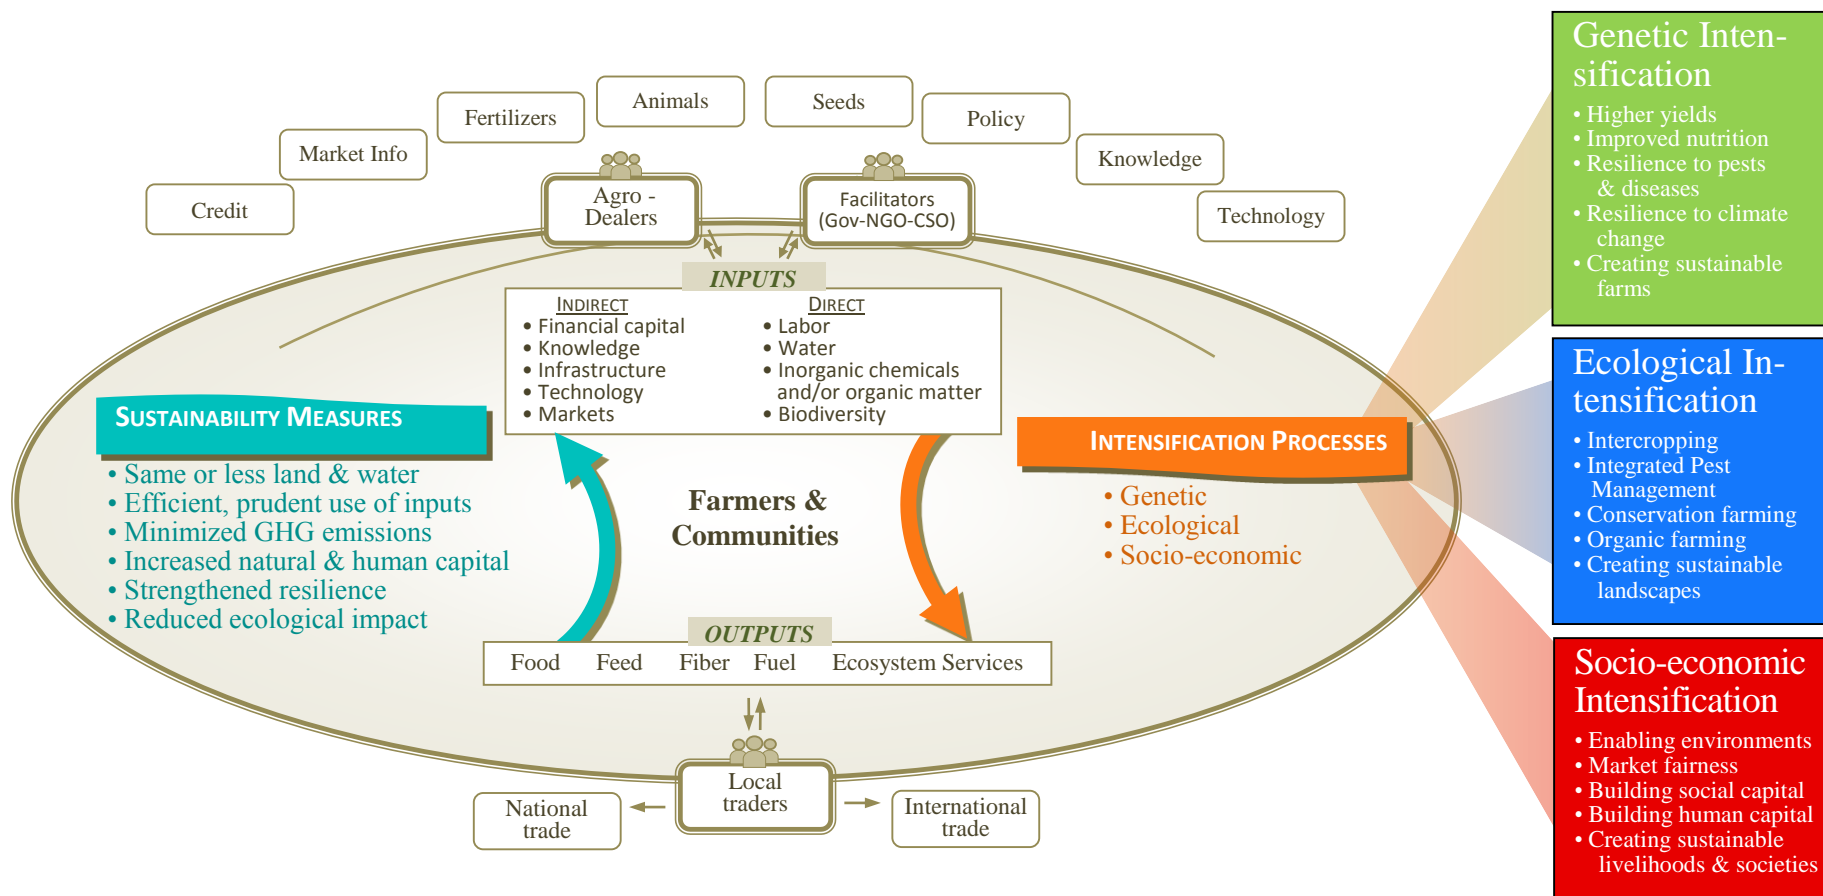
Credit

Market Info

Fertilizers

Animals

Seeds

Policy

Knowledge

Technology

Agro - Dealers

Facilitators (Gov-NGO-CSO)

INPUTS

INDIRECT
• Financial capital
• Knowledge
• Infrastructure
• Technology
• Markets

DIRECT
• Labor
• Water
• Inorganic chemicals and/or organic matter
• Biodiversity

SUSTAINABILITY MEASURES
• Same or less land & water
• Efficient, prudent use of inputs
• Minimized GHG emissions
• Increased natural & human capital
• Strengthened resilience
• Reduced ecological impact

Farmers & Communities

INTENSIFICATION PROCESSES
• Genetic
• Ecological
• Socio-economic

OUTPUTS

| Food | Feed | Fiber | Fuel | Ecosystem Services |
|---|---|---|---|---|

Local traders

National trade

International trade

Genetic Intensification
• Higher yields
• Improved nutrition
• Resilience to pests & diseases
• Resilience to climate change
• Creating sustainable farms

Ecological Intensification
• Intercropping
• Integrated Pest Management
• Conservation farming
• Organic farming
• Creating sustainable landscapes

Socio-economic Intensification
• Enabling environments
• Market fairness
• Building social capital
• Building human capital
• Creating sustainable livelihoods & societies